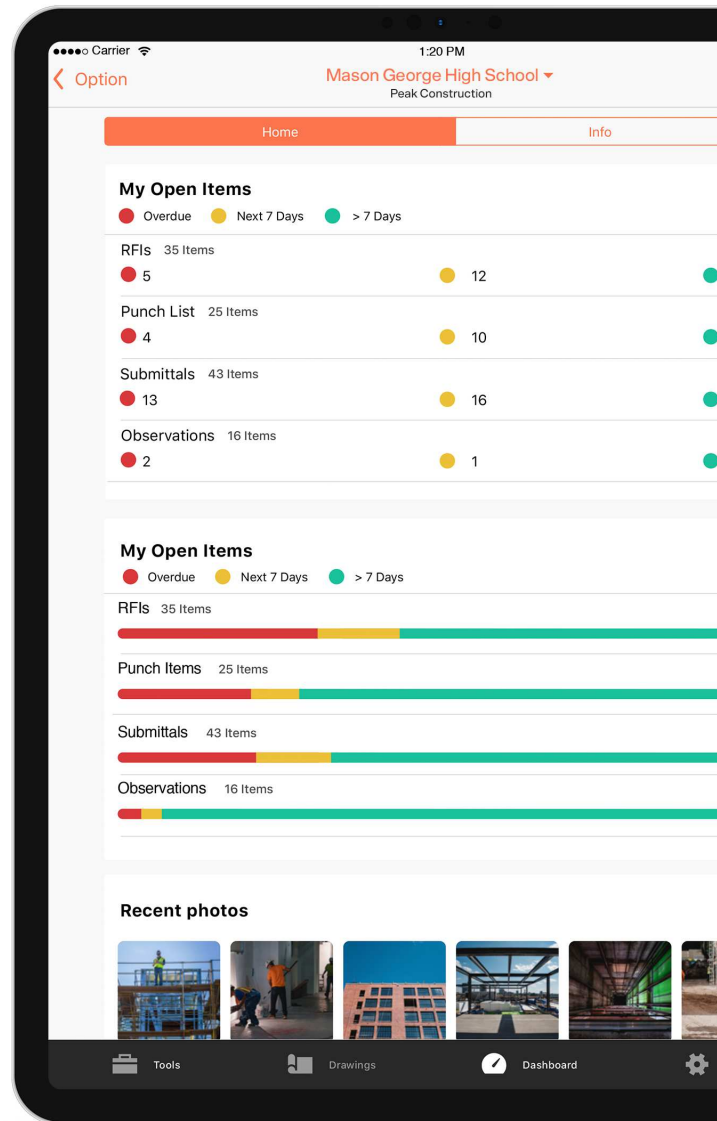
●●●●○ Carrier
1:20 PM
Option
Mason George High School
Peak Construction

Home
Info

My Open Items
Overdue Next 7 Days > 7 Days

RFIs 35 Items
5 12

Punch List 25 Items
4 10

Submittals 43 Items
13 16

Observations 16 Items
2 1

My Open Items
Overdue Next 7 Days > 7 Days

RFIs 35 Items

Punch Items 25 Items

Submittals 43 Items

Observations 16 Items

Recent photos

Tools
Drawings
Dashboard